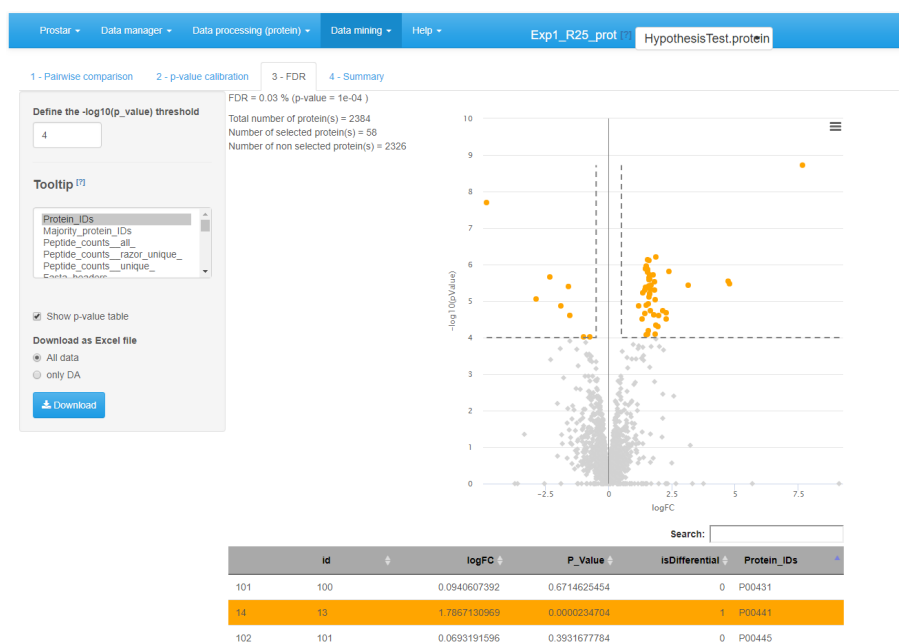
Prostar ▾ Data manager ▾ Data processing (protein) ▾ Data mining ▾ Help ▾

Exp1_R25_prot [?] HypothesisTest.protein

1 - Pairwise comparison 2 - p-value calibration 3 - FDR 4 - Summary

Define the -log10(p_value) threshold

4

Tooltip [?]

Protein_IDs
Majority_protein_IDs
Peptide_counts__all_
Peptide_counts__razor_unique_
Peptide_counts__unique_
Fasta_headers

Show p-value table

Download as Excel file

All data

only DA

Download

FDR = 0.03 % (p-value = 1e-04 )

Total number of protein(s) = 2384
Number of selected protein(s) = 58
Number of non selected protein(s) = 2326

10
9
8
7
6
5
4
3
2
1
0

-log10(pValue)

−2.5 0 2.5 5 7.5

logFC

Search:

| | id | logFC | P_Value | isDifferential | Protein_IDs |
|---|---|---|---|---|---|
| 101 | 100 | 0.0940607392 | 0.6714625454 | 0 | P00431 |
| 14 | 13 | 1.7867130969 | 0.0000234704 | 1 | P00441 |
| 102 | 101 | 0.0693191596 | 0.3931677784 | 0 | P00445 |